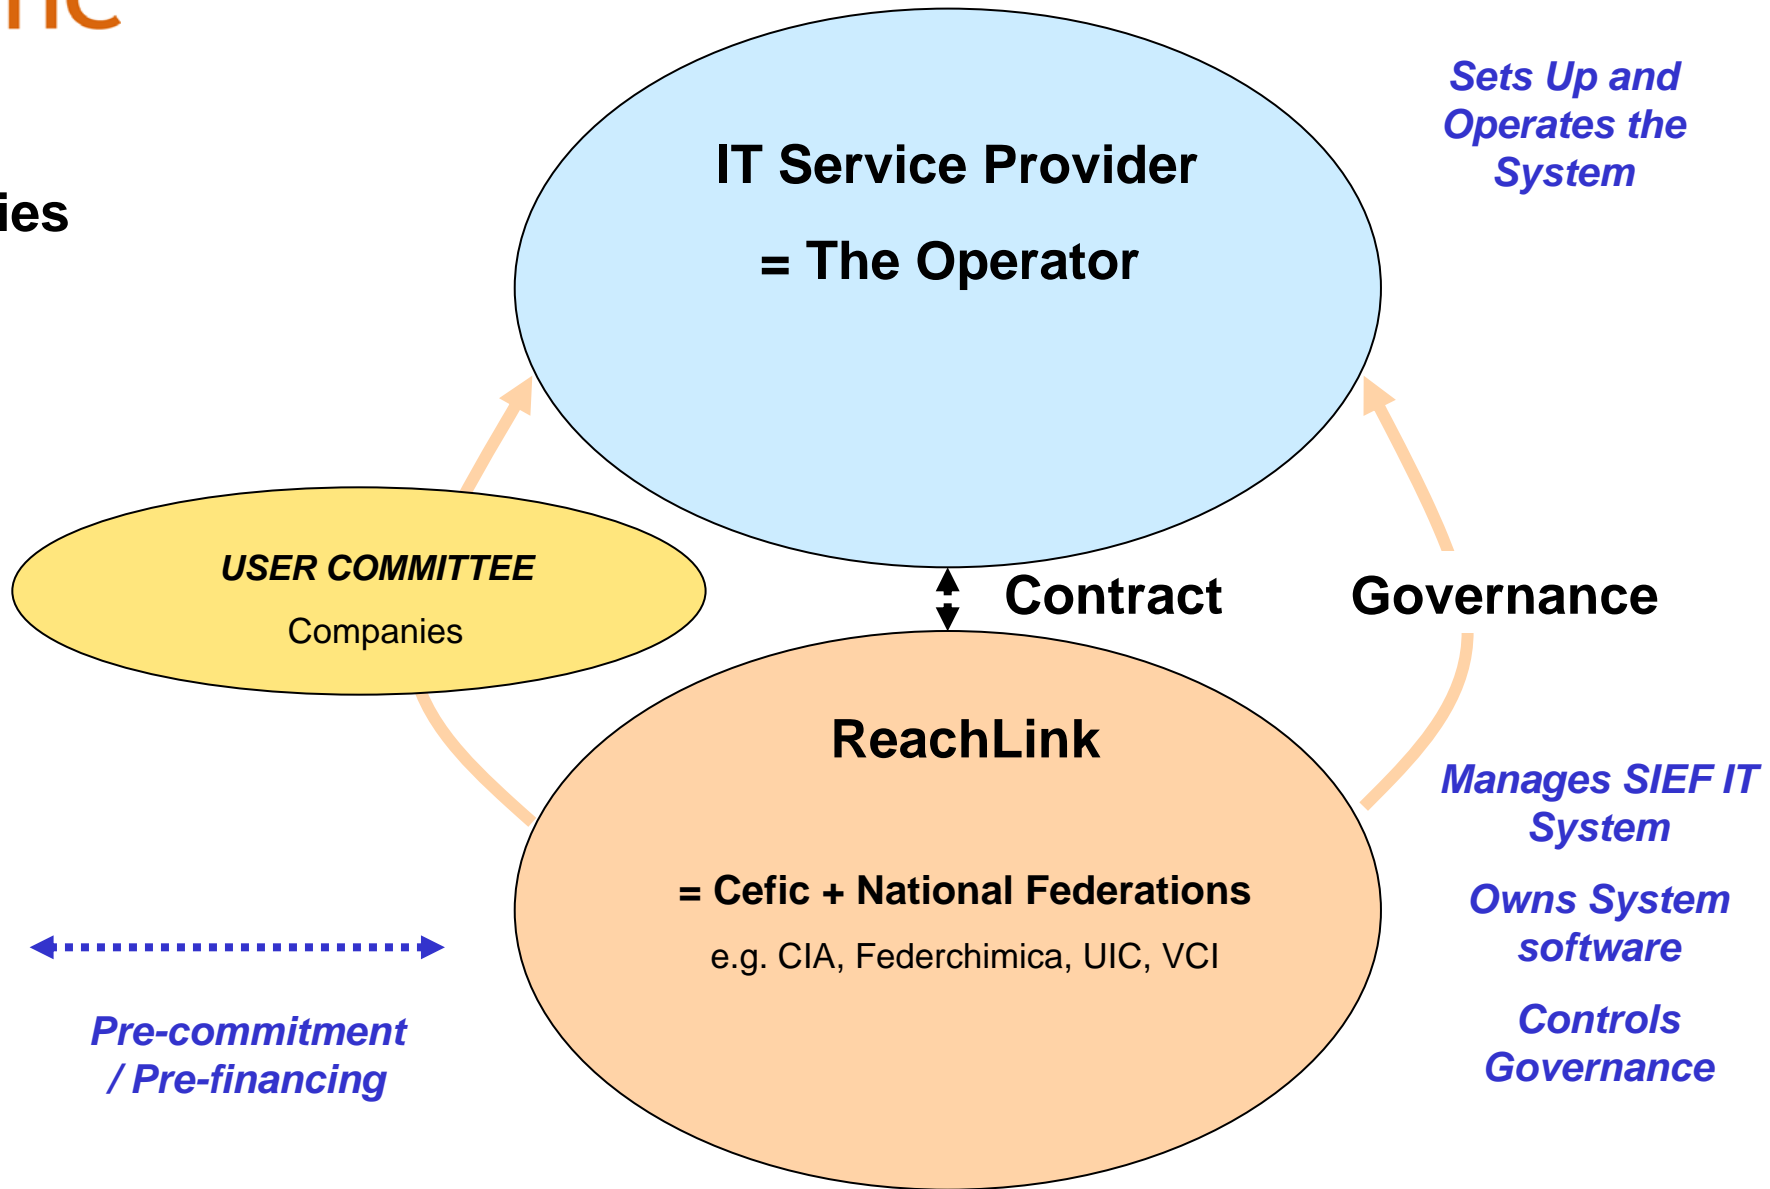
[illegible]ic

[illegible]ies

IT Service Provider
= The Operator

Sets Up and Operates the System

USER COMMITTEE
Companies

Contract

Governance

ReachLink

= Cefic + National Federations
e.g. CIA, Federchimica, UIC, VCI

Manages SIEF IT System

Owns System software

Controls Governance

Pre-commitment / Pre-financing